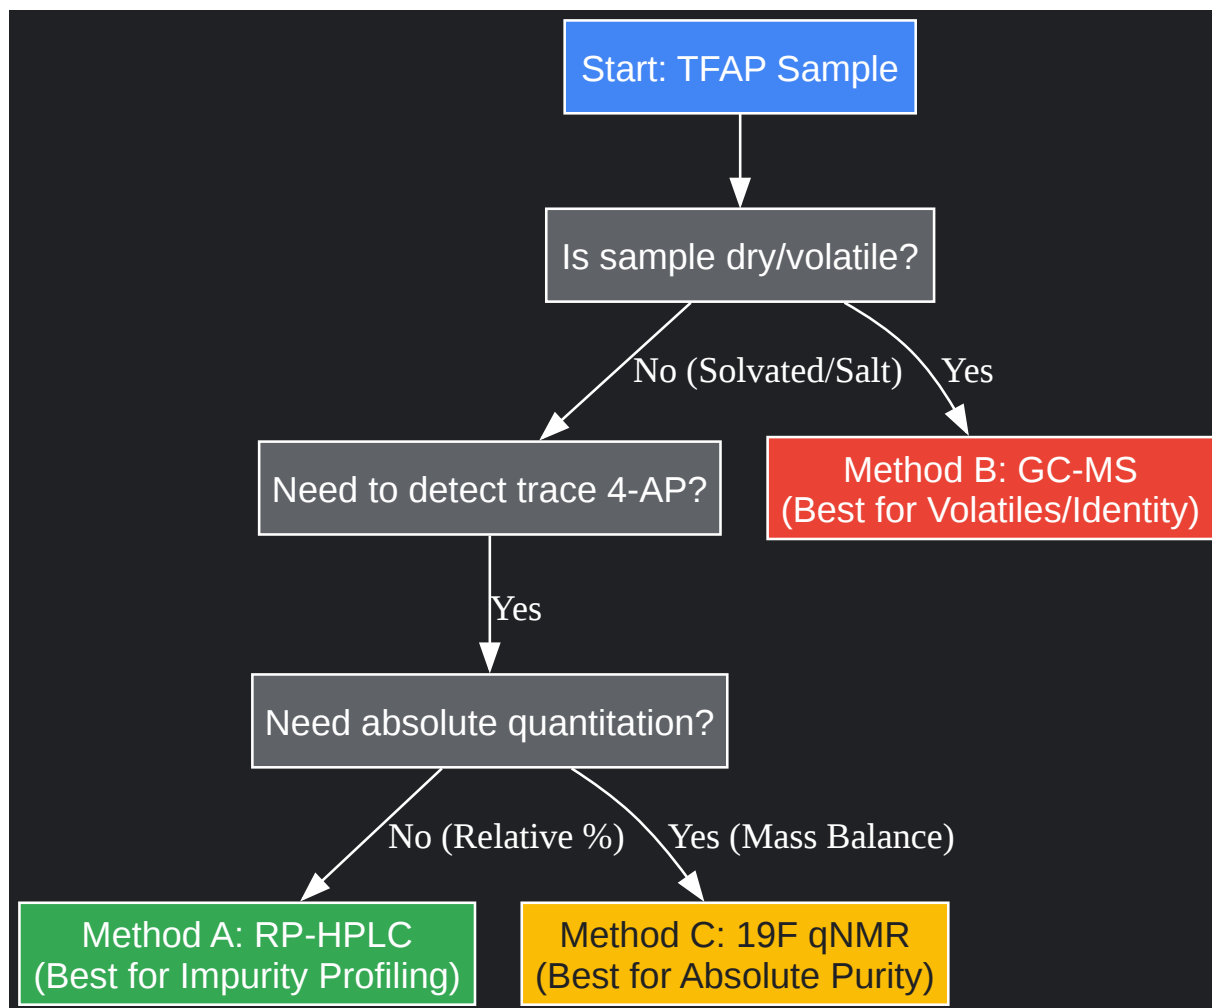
Start: TFAP Sample

Is sample dry/volatile?

No (Solvated/Salt)

Yes

Need to detect trace 4-AP?

Method B: GC-MS
(Best for Volatiles/Identity)

Yes

Need absolute quantitation?

No (Relative %)

Yes (Mass Balance)

Method A: RP-HPLC
(Best for Impurity Profiling)

Method C: 19F qNMR
(Best for Absolute Purity)